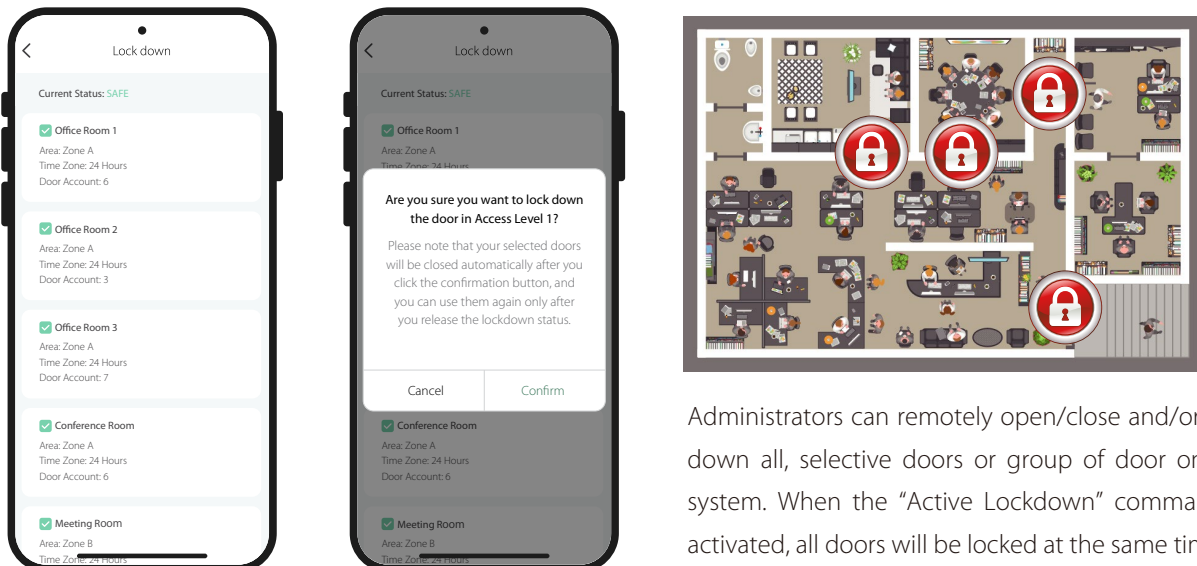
Lock down

Current Status: SAFE

Office Room 1
Area: Zone A
Time Zone: 24 Hours
Door Account: 6

Office Room 2
Area: Zone A
Time Zone: 24 Hours
Door Account: 3

Office Room 3
Area: Zone A
Time Zone: 24 Hours
Door Account: 7

Conference Room
Area: Zone A
Time Zone: 24 Hours
Door Account: 6

Meeting Room
Area: Zone B
Time Zone: 24 Hours

Lock down

Current Status: SAFE

Office Room 1
Area: Zone A
Time Zone: 24 Hours

Are you sure you want to lock down the door in Access Level 1?

Please note that your selected doors will be closed automatically after you click the confirmation button, and you can use them again only after you release the lockdown status.

Cancel
Confirm

Conference Room
Area: Zone A
Time Zone: 24 Hours
Door Account: 6

Meeting Room
Area: Zone B
Time Zone: 24 Hours

Administrators can remotely open/close and/or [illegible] down all, selective doors or group of door or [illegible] system. When the "Active Lockdown" comma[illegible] activated, all doors will be locked at the same tin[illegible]